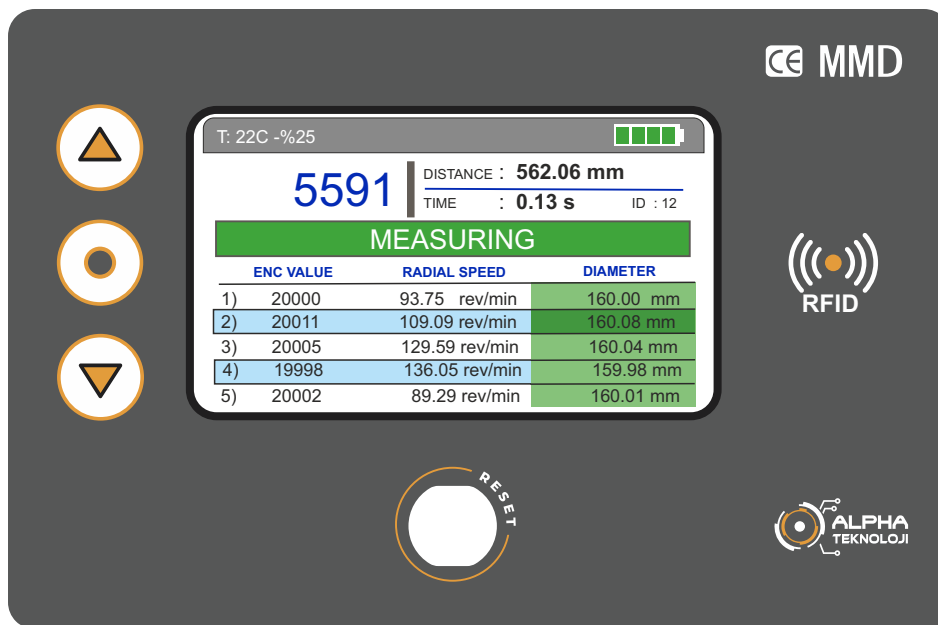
CE MMD

T: 22C -%25

5591

DISTANCE : 562.06 mm

TIME : 0.13 s ID : 12

MEASURING

| | ENC VALUE | RADIAL SPEED | DIAMETER |
|---|---|---|---|
| 1) | 20000 | 93.75 rev/min | 160.00 mm |
| 2) | 20011 | 109.09 rev/min | 160.08 mm |
| 3) | 20005 | 129.59 rev/min | 160.04 mm |
| 4) | 19998 | 136.05 rev/min | 159.98 mm |
| 5) | 20002 | 89.29 rev/min | 160.01 mm |

RFID

RESET

ALPHA TEKNOLOJI